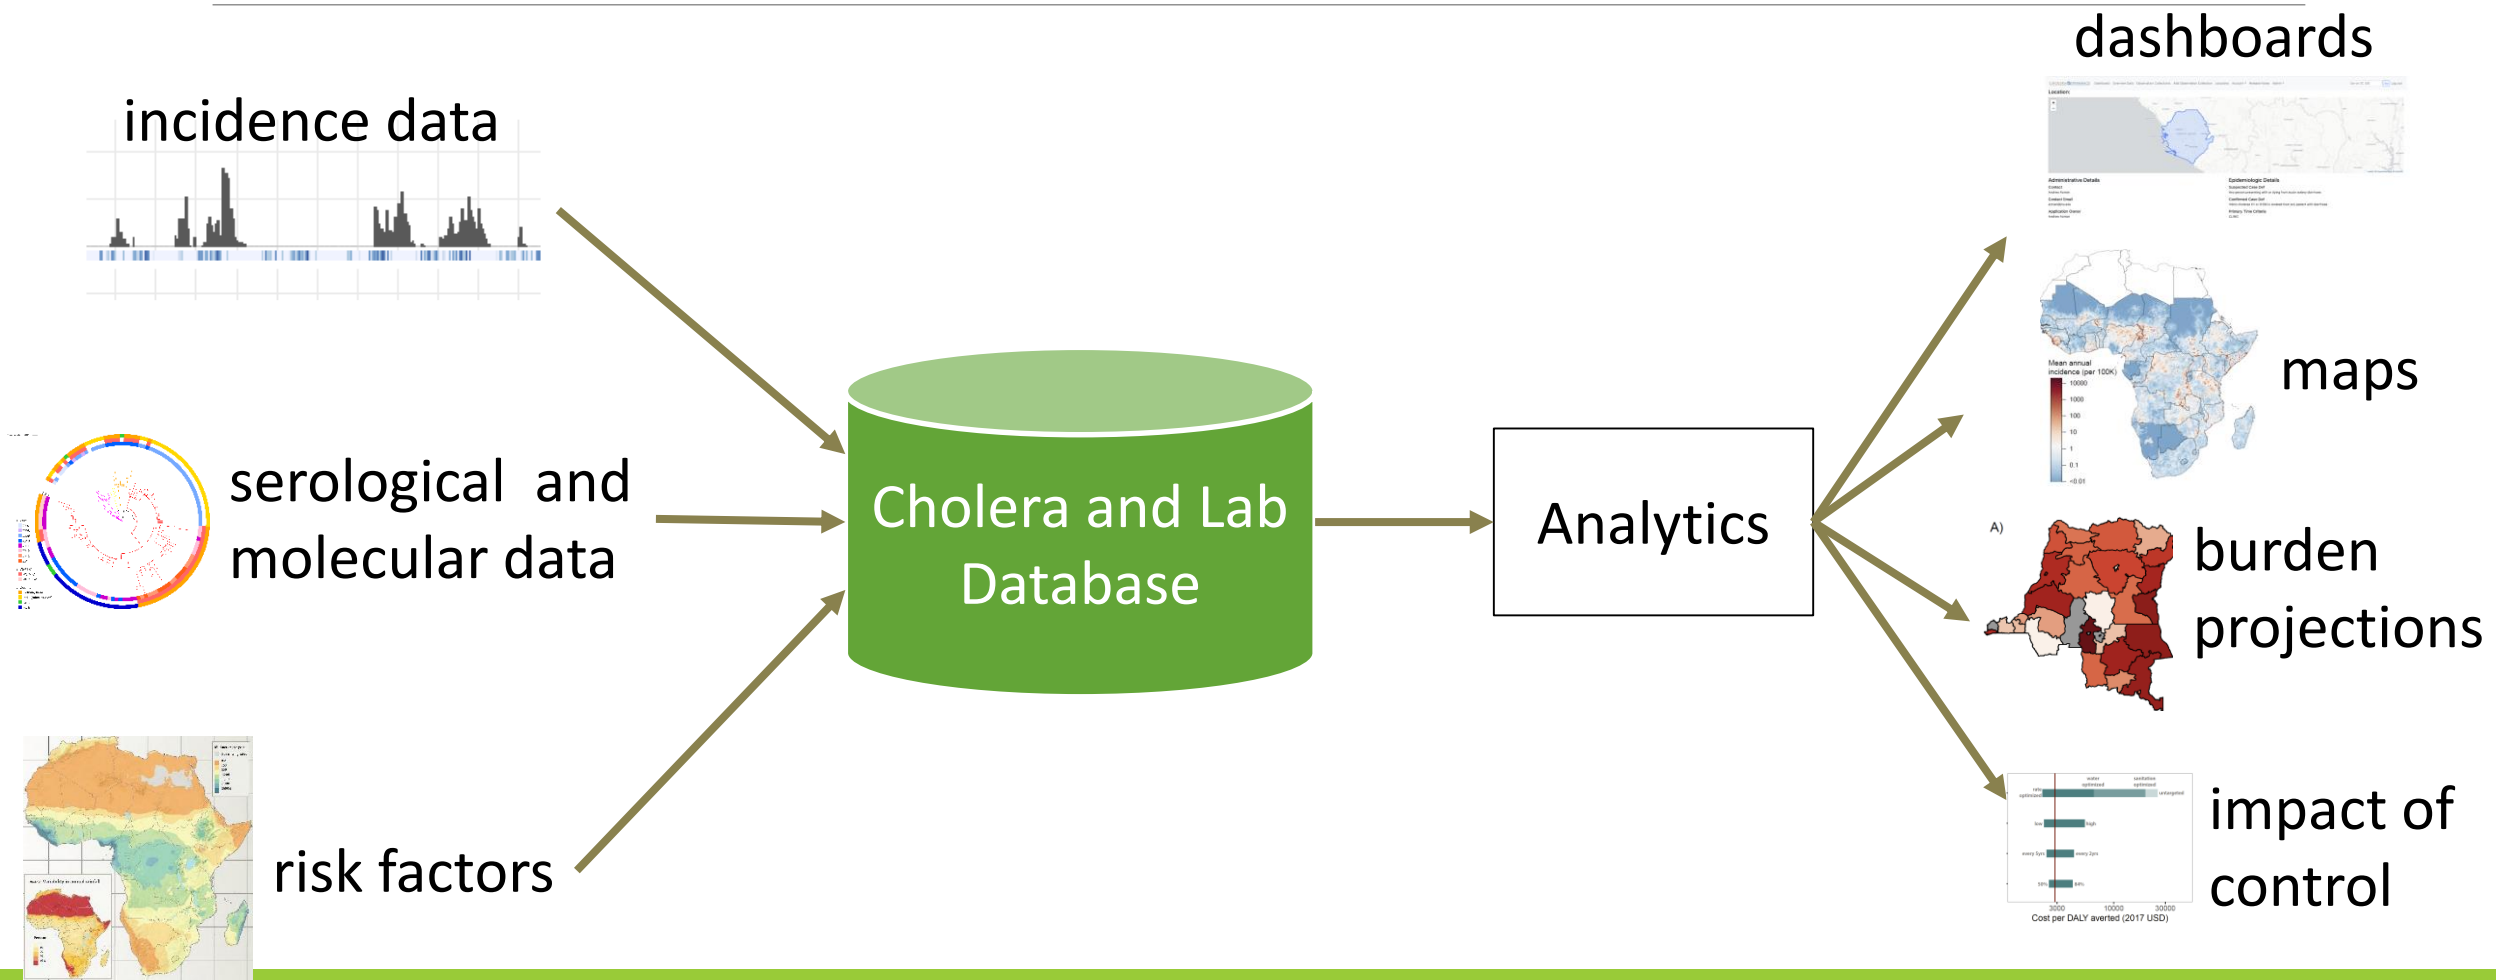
incidence data

serological and molecular data

risk factors

Cholera and Lab Database

Analytics

dashboards

maps

Mean annual incidence (per 100K)
10000
1000
100
10
1
0.1
<0.01

A)

burden projections

impact of control

Cost per DALY averted (2017 USD)
3000
10000
30000